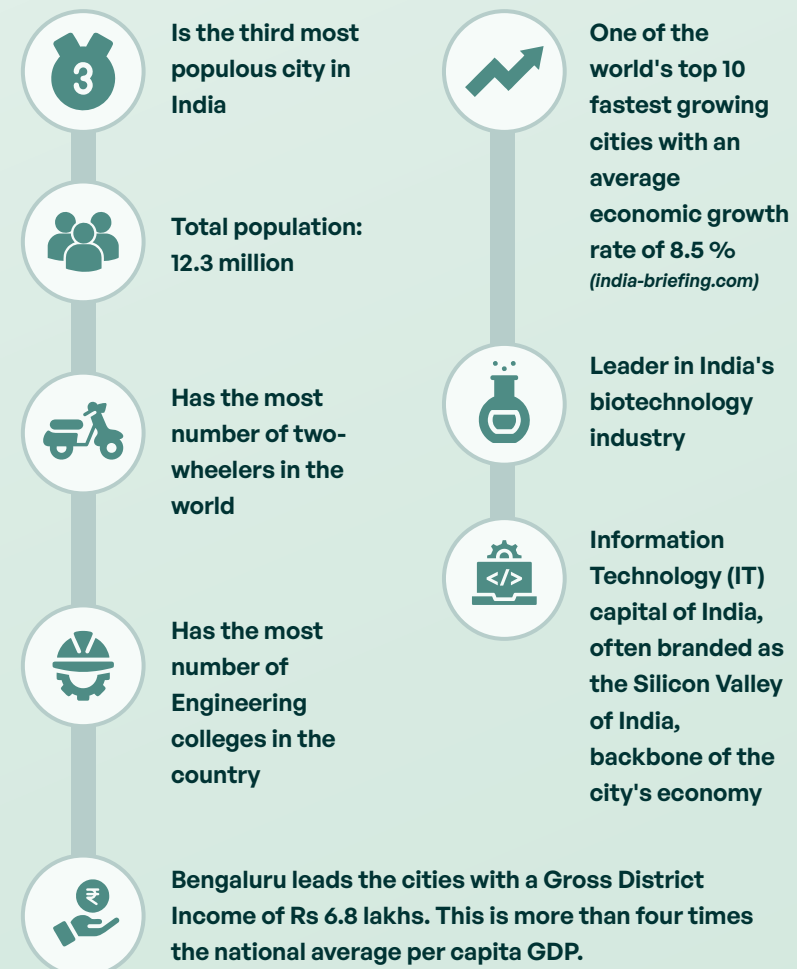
3

Is the third most populous city in India

Total population: 12.3 million

Has the most number of two-wheelers in the world

Has the most number of Engineering colleges in the country

One of the world's top 10 fastest growing cities with an average economic growth rate of 8.5 % *(india-briefing.com)*

Leader in India's biotechnology industry

</>

Information Technology (IT) capital of India, often branded as the Silicon Valley of India, backbone of the city's economy

₹

Bengaluru leads the cities with a Gross District Income of Rs 6.8 lakhs. This is more than four times the national average per capita GDP.